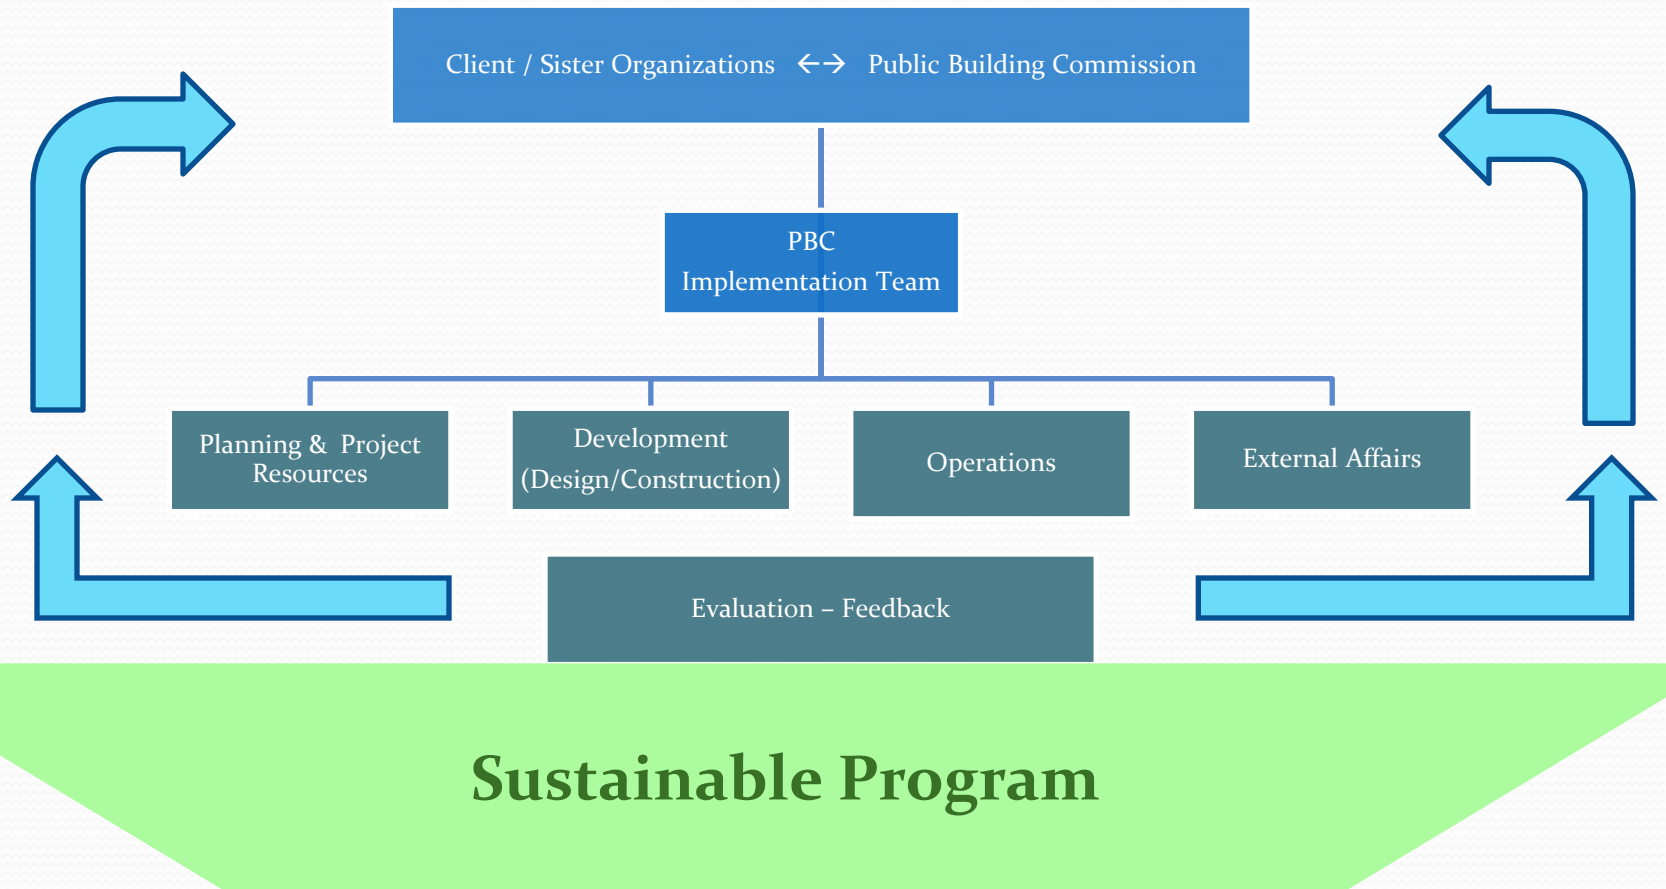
Client / Sister Organizations <-> Public Building Commission

PBC
Implementation Team

Planning & Project Resources

Development (Design/Construction)

Operations

External Affairs

Evaluation – Feedback

Sustainable Program